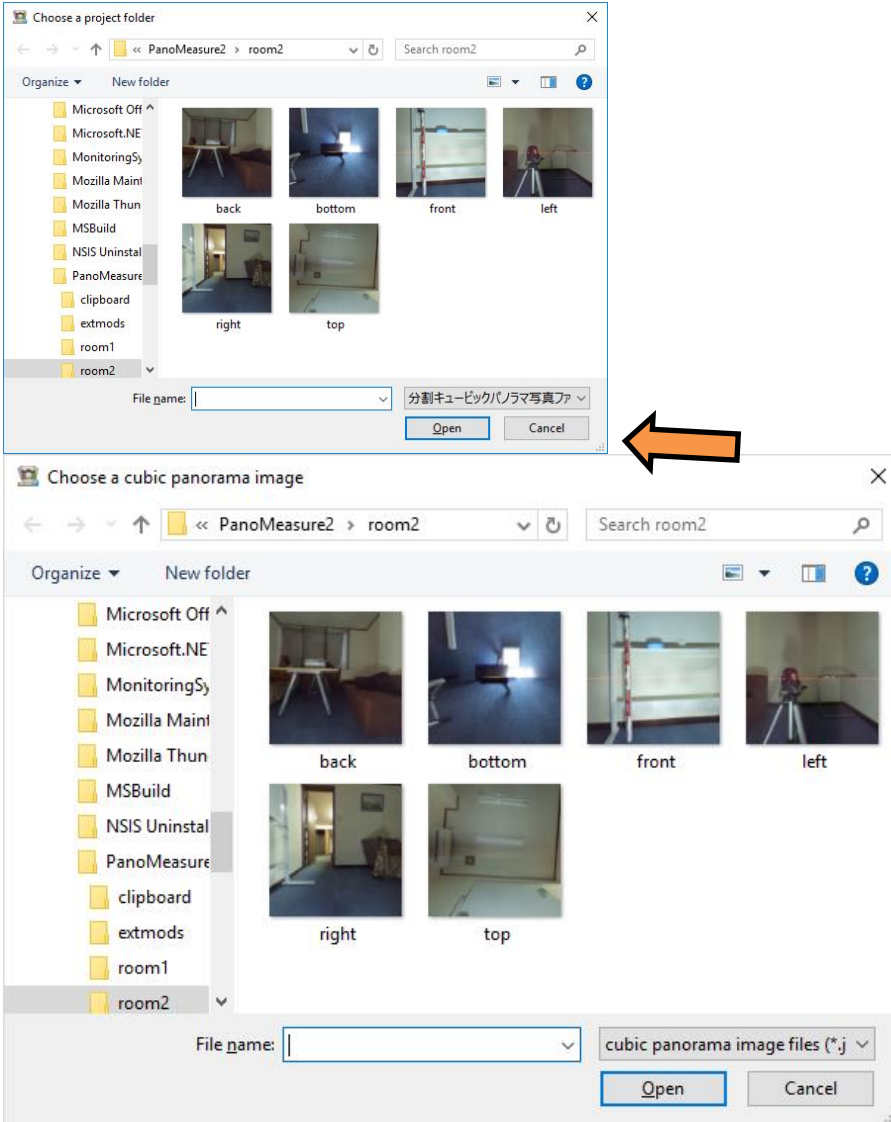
Choose a project folder

« PanoMeasure2 › room2

Search room2

Organize ▾ New folder

Microsoft Off
Microsoft.NE
MonitoringSy
Mozilla Maint
Mozilla Thun
MSBuild
NSIS Uninstal
PanoMeasure
clipboard
extmods
room1
room2

back
bottom
front
left
right
top

File name:
分割キュービックパノラマ写真ファ

Open
Cancel

Choose a cubic panorama image

« PanoMeasure2 › room2

Search room2

Organize ▾ New folder

Microsoft Off
Microsoft.NE
MonitoringSy
Mozilla Maint
Mozilla Thun
MSBuild
NSIS Uninstal
PanoMeasure
clipboard
extmods
room1
room2

back
bottom
front
left
right
top

File name:
cubic panorama image files (*.j

Open
Cancel